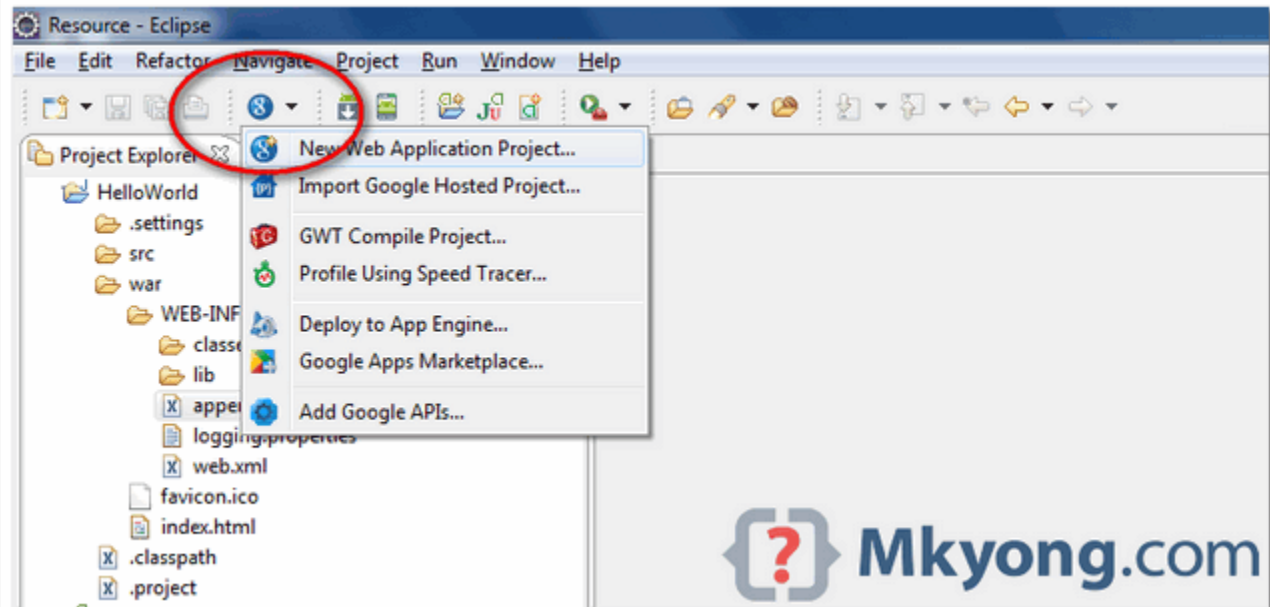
Resource - Eclipse

File Edit Refactor Navigate Project Run Window Help

Project Explorer

HelloWorld
.settings
src
war
WEB-INF
classe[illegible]
lib
apper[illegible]
logging.properties
web.xml
favicon.ico
index.html
.classpath
.project

New Web Application Project...
Import Google Hosted Project...
GWT Compile Project...
Profile Using Speed Tracer...
Deploy to App Engine...
Google Apps Marketplace...
Add Google APIs...

{?} Mkyong.com